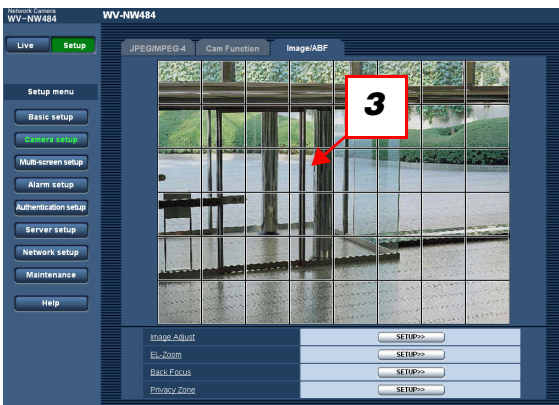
Network Camera
WV-NW484

WV-NW484

Live
Setup

Setup menu

Basic setup
Camera setup
Multi-screen setup
Alarm setup
Authentication setup
Server setup
Network setup
Maintenance
Help

JPEG/MPEG-4
Cam Function
Image/ABF

3

| | |
|---|---|
| Image Adjust | SETUP>> |
| EL-Zoom | SETUP>> |
| Back Focus | SETUP>> |
| Privacy Zone | SETUP>> |